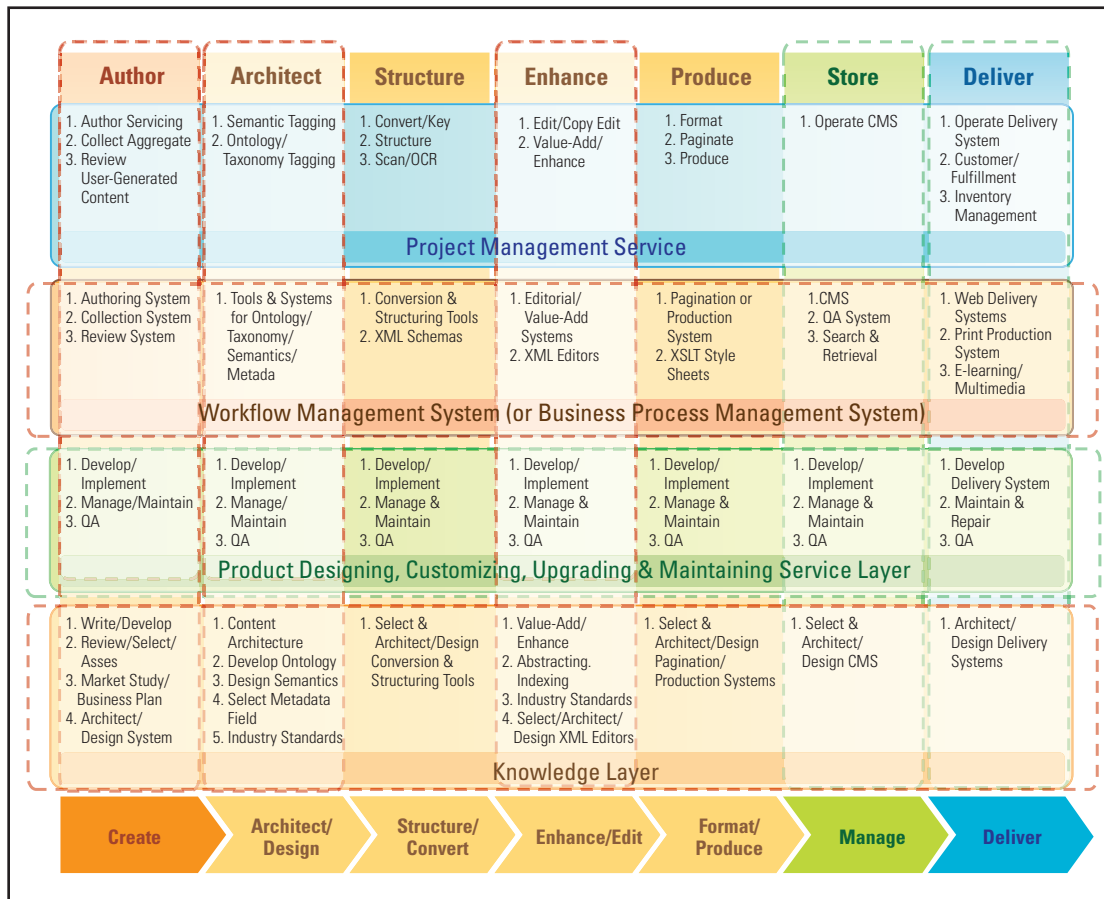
| Author | Architect | Structure | Enhance | Produce | Store | Deliver |
|---|---|---|---|---|---|---|
| 1. Author Servicing 2. Collect Aggregate 3. Review User-Generated Content | 1. Semantic Tagging 2. Ontology/ Taxonomy Tagging | 1. Convert/Key 2. Structure 3. Scan/OCR | 1. Edit/Copy Edit 2. Value-Add/ Enhance | 1. Format 2. Paginate 3. Produce | 1. Operate CMS | 1. Operate Delivery System 2. Customer/ Fulfillment 3. Inventory Management |

Project Management Service

| | | | | | | |
|---|---|---|---|---|---|---|
| 1. Authoring System 2. Collection System 3. Review System | 1. Tools & Systems for Ontology/ Taxonomy/ Semantics/ Metada | 1. Conversion & Structuring Tools 2. XML Schemas | 1. Editorial/ Value-Add Systems 2. XML Editors | 1. Pagination or Production System 2. XSLT Style Sheets | 1.CMS 2. QA System 3. Search & Retrieval | 1. Web Delivery Systems 2. Print Production System 3. E-learning/ Multimedia |

Workflow Management System (or Business Process Management System)

| | | | | | | |
|---|---|---|---|---|---|---|
| 1. Develop/ Implement 2. Manage/Maintain 3. QA | 1. Develop/ Implement 2. Manage/ Maintain 3. QA | 1. Develop/ Implement 2. Manage & Maintain 3. QA | 1. Develop/ Implement 2. Manage & Maintain 3. QA | 1. Develop/ Implement 2. Manage & Maintain 3. QA | 1. Develop/ Implement 2. Manage & Maintain 3. QA | 1. Develop Delivery System 2. Maintain & Repair 3. QA |

Product Designing, Customizing, Upgrading & Maintaining Service Layer

| | | | | | | |
|---|---|---|---|---|---|---|
| 1. Write/Develop 2. Review/Select/ Asses 3. Market Study/ Business Plan 4. Architect/ Design System | 1. Content Architecture 2. Develop Ontology 3. Design Semantics 4. Select Metadata Field 5. Industry Standards | 1. Select & Architect/Design Conversion & Structuring Tools | 1. Value-Add/ Enhance 2. Abstracting. Indexing 3. Industry Standards 4. Select/Architect/ Design XML Editors | 1. Select & Architect/Design Pagination/ Production Systems | 1. Select & Architect/ Design CMS | 1. Architect/ Design Delivery Systems |

Knowledge Layer

Create | Architect/ Design | Structure/ Convert | Enhance/Edit | Format/ Produce | Manage | Deliver